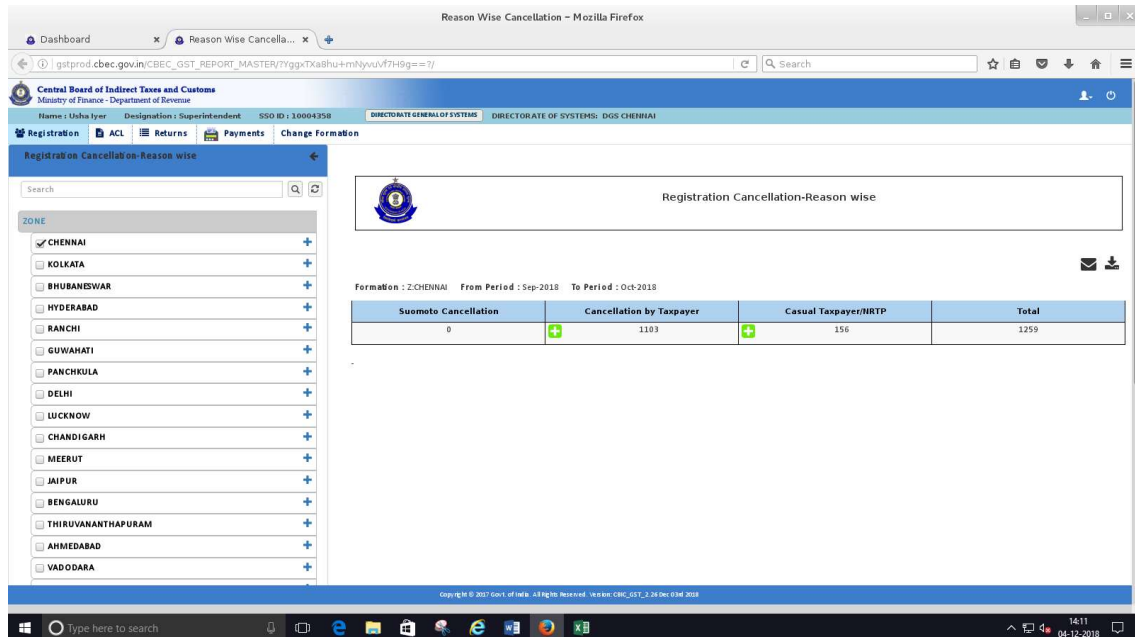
Reason Wise Cancellation - Mozilla Firefox

Dashboard

Reason Wise Cancella...

gstprod.cbec.gov.in/CBEC_GST_REPORT_MASTER/?YggxTXa8hu+mNyvuVf7H9g==?/

Search

Central Board of Indirect Taxes and Customs
Ministry of Finance - Department of Revenue

Name : Usha Iyer Designation : Superintendent SSO ID : 10004358 DIRECTORATE GENERAL OF SYSTEMS DIRECTORATE OF SYSTEMS: DGS CHENNAI

Registration ACL Returns Payments Change Formation

Registration Cancellation-Reason wise

Search

ZONE

CHENNAI
KOLKATA
BHUBANESWAR
HYDERABAD
RANCHI
GUWAHATI
PANCHKULA
DELHI
LUCKNOW
CHANDIGARH
MEERUT
JAIPUR
BENGALURU
THIRUVANANTHAPURAM
AHMEDABAD
VADODARA

Registration Cancellation-Reason wise

Formation : Z:CHENNAI From Period : Sep-2018 To Period : Oct-2018

| Suomoto Cancellation | Cancellation by Taxpayer | Casual Taxpayer/NRTP | Total |
|---|---|---|---|
| 0 | 1103 | 156 | 1259 |

Copyright © 2017 Govt. of India. All Rights Reserved. Version: CBIC_GST_2.26 Dec 03rd 2018

Type here to search

14:11
04-12-2018